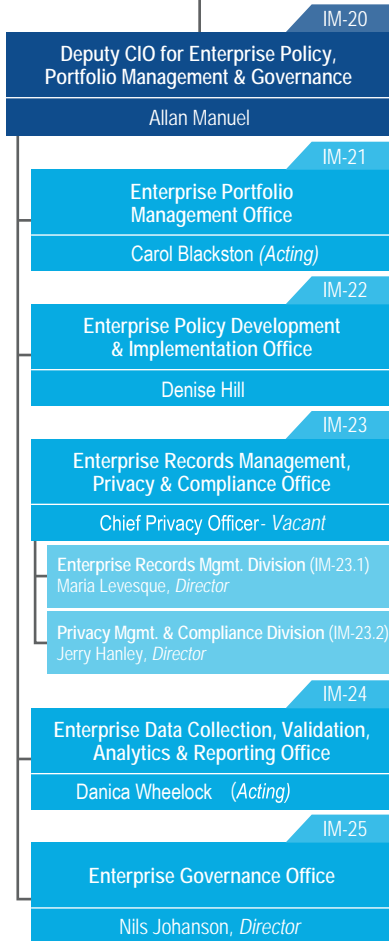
IM-20

Deputy CIO for Enterprise Policy, Portfolio Management & Governance

Allan Manuel

IM-21

Enterprise Portfolio Management Office

Carol Blackston *(Acting)*

IM-22

Enterprise Policy Development & Implementation Office

Denise Hill

IM-23

Enterprise Records Management, Privacy & Compliance Office

Chief Privacy Officer- *Vacant*

**Enterprise Records Mgmt. Division** (IM-23.1)
Maria Levesque, *Director*

**Privacy Mgmt. & Compliance Division** (IM-23.2)
Jerry Hanley, *Director*

IM-24

Enterprise Data Collection, Validation, Analytics & Reporting Office

Danica Wheelock (*Acting)*

IM-25

Enterprise Governance Office

Nils Johanson, *Director*